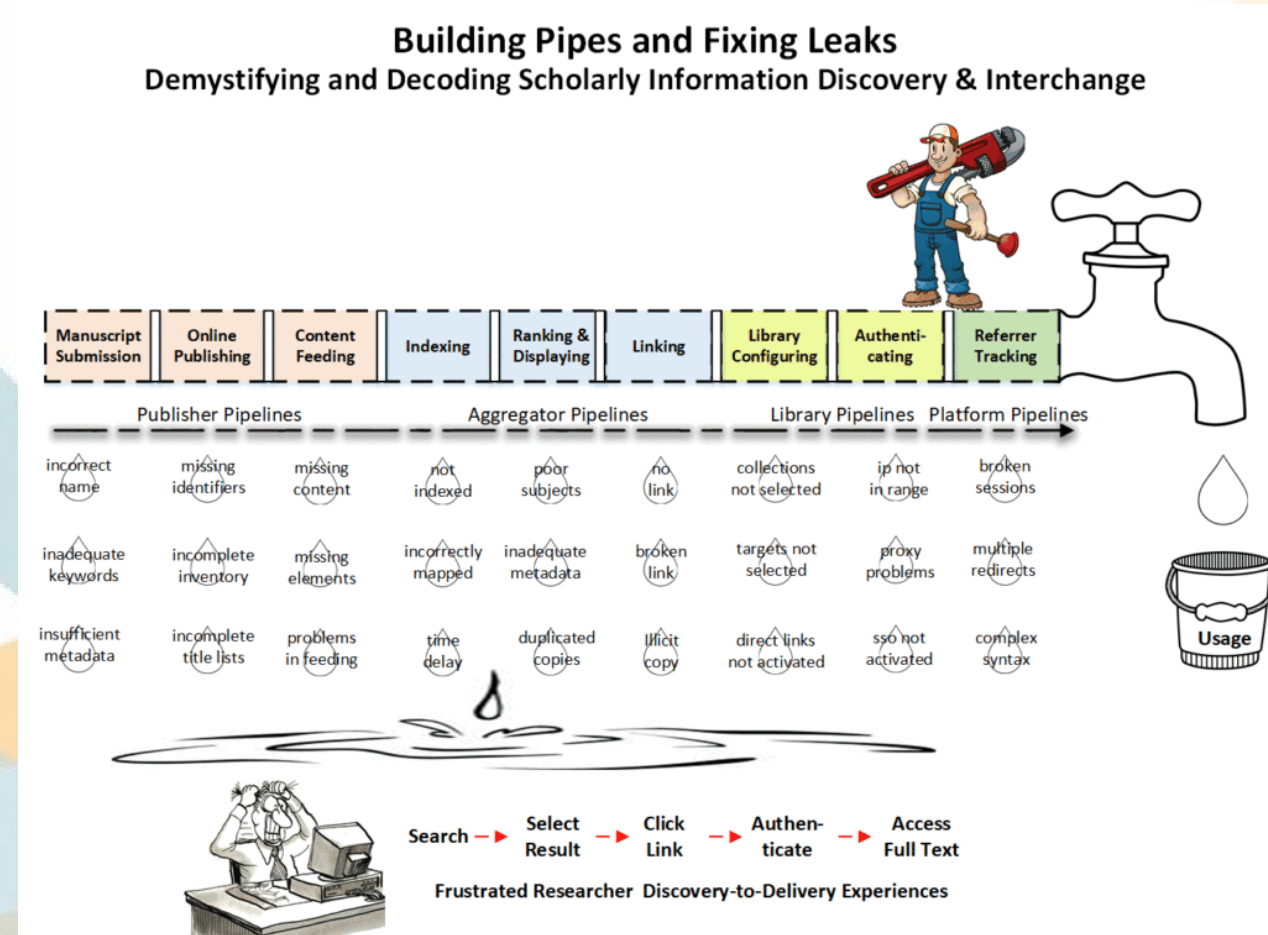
Building Pipes and Fixing Leaks
Demystifying and Decoding Scholarly Information Discovery & Interchange

| Manuscript Submission | Online Publishing | Content Feeding | Indexing | Ranking & Displaying | Linking | Library Configuring | Authenti-cating | Referrer Tracking |
|---|---|---|---|---|---|---|---|---|

Publisher Pipelines
Aggregator Pipelines
Library Pipelines
Platform Pipelines

incorrect name
missing identifiers
missing content
not indexed
poor subjects
no link
collections not selected
ip not in range
broken sessions

inadequate keywords
incomplete inventory
missing elements
incorrectly mapped
inadequate metadata
broken link
targets not selected
proxy problems
multiple redirects

insufficient metadata
incomplete title lists
problems in feeding
time delay
duplicated copies
illicit copy
direct links not activated
sso not activated
complex syntax

Usage

Search → Select Result → Click Link → Authen-ticate → Access Full Text

Frustrated Researcher Discovery-to-Delivery Experiences